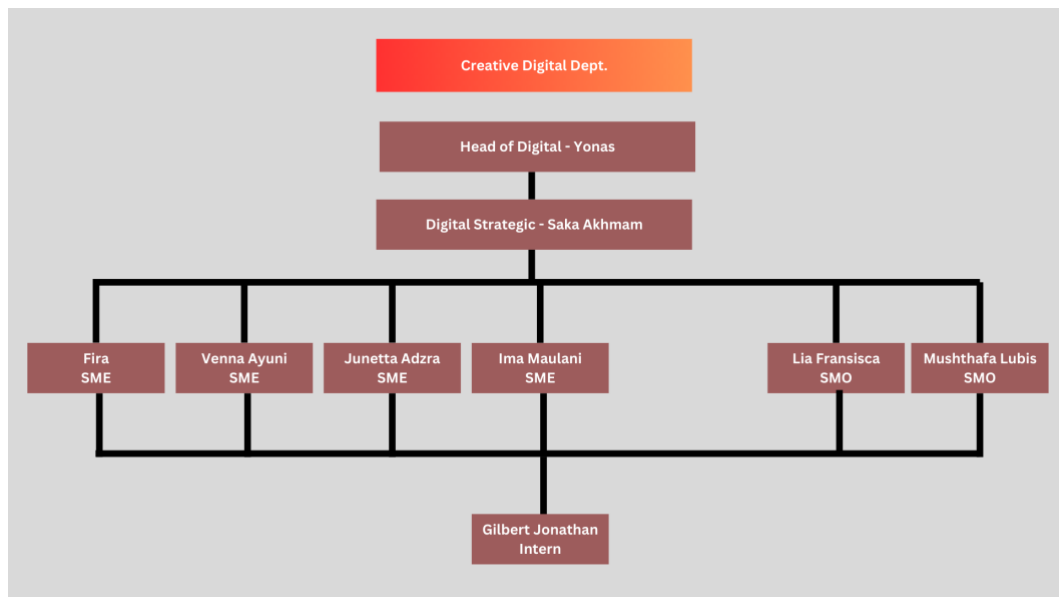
Creative Digital Dept.

Head of Digital - Yonas

Digital Strategic - Saka Akhmam

Fira
SME

Venna Ayuni
SME

Junetta Adzra
SME

Ima Maulani
SME

Lia Fransisca
SMO

Mushthafa Lubis
SMO

Gilbert Jonathan
Intern